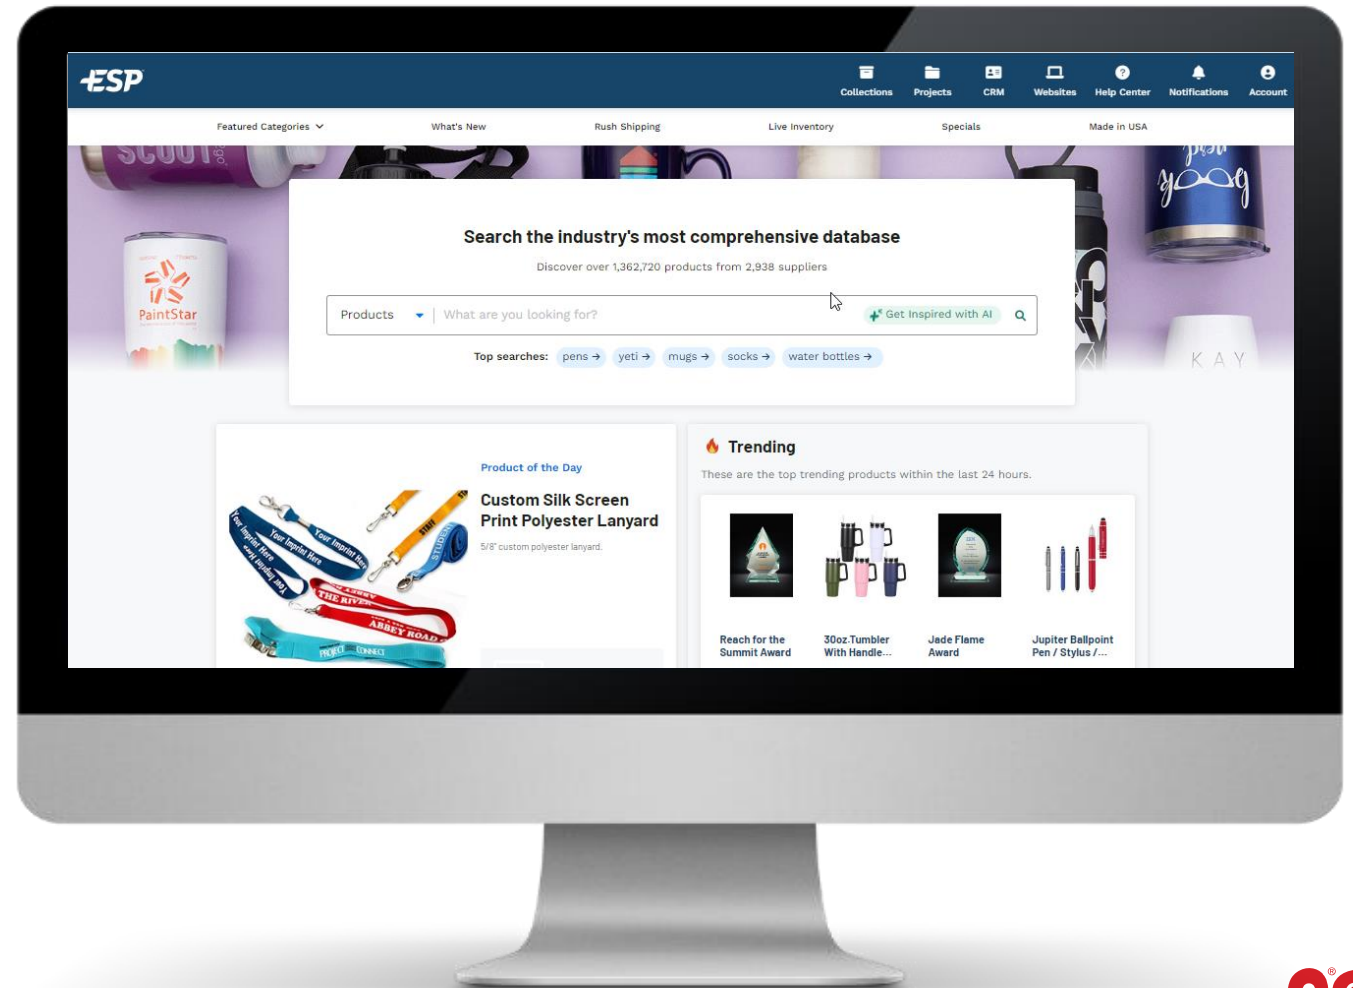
ESP

Collections Projects CRM Websites Help Center Notifications Account

Featured Categories What's New Rush Shipping Live Inventory Specials Made in USA

PaintStar

KAY

Search the industry's most comprehensive database

Discover over 1,362,720 products from 2,938 suppliers

Products What are you looking for? Get Inspired with AI

Top searches: pens → yeti → mugs → socks → water bottles →

Product of the Day

Custom Silk Screen Print Polyester Lanyard

5/8" custom polyester lanyard.

Your Imprint Here THE RIVER ABBEY ROAD

Trending

These are the top trending products within the last 24 hours.

Reach for the Summit Award

30oz.Tumbler With Handle...

Jade Flame Award

Jupiter Ballpoint Pen / Stylus /...